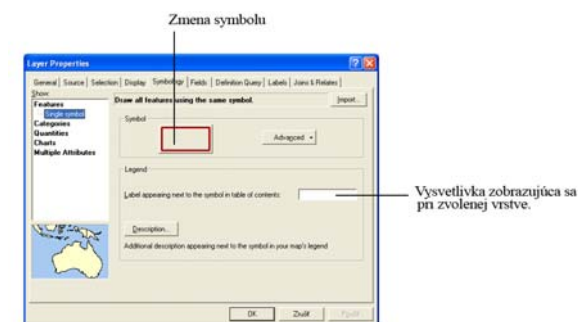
Zmena symbolu

Layer Properties

General | Source | Selection | Display | Symbology | Fields | Definition Query | Labels | Joins & Relates

Show:
Features
Single symbol
Categories
Quantities
Charts
Multiple Attributes

Draw all features using the same symbol.

Import...

Symbol

Advanced

Legend

Label appearing next to the symbol in table of contents:

Description...

Additional description appearing next to the symbol in your map's legend

OK
Zrušiť
Použiť

Vysvetlivka zobrazujúca sa pri zvolenej vrstve.